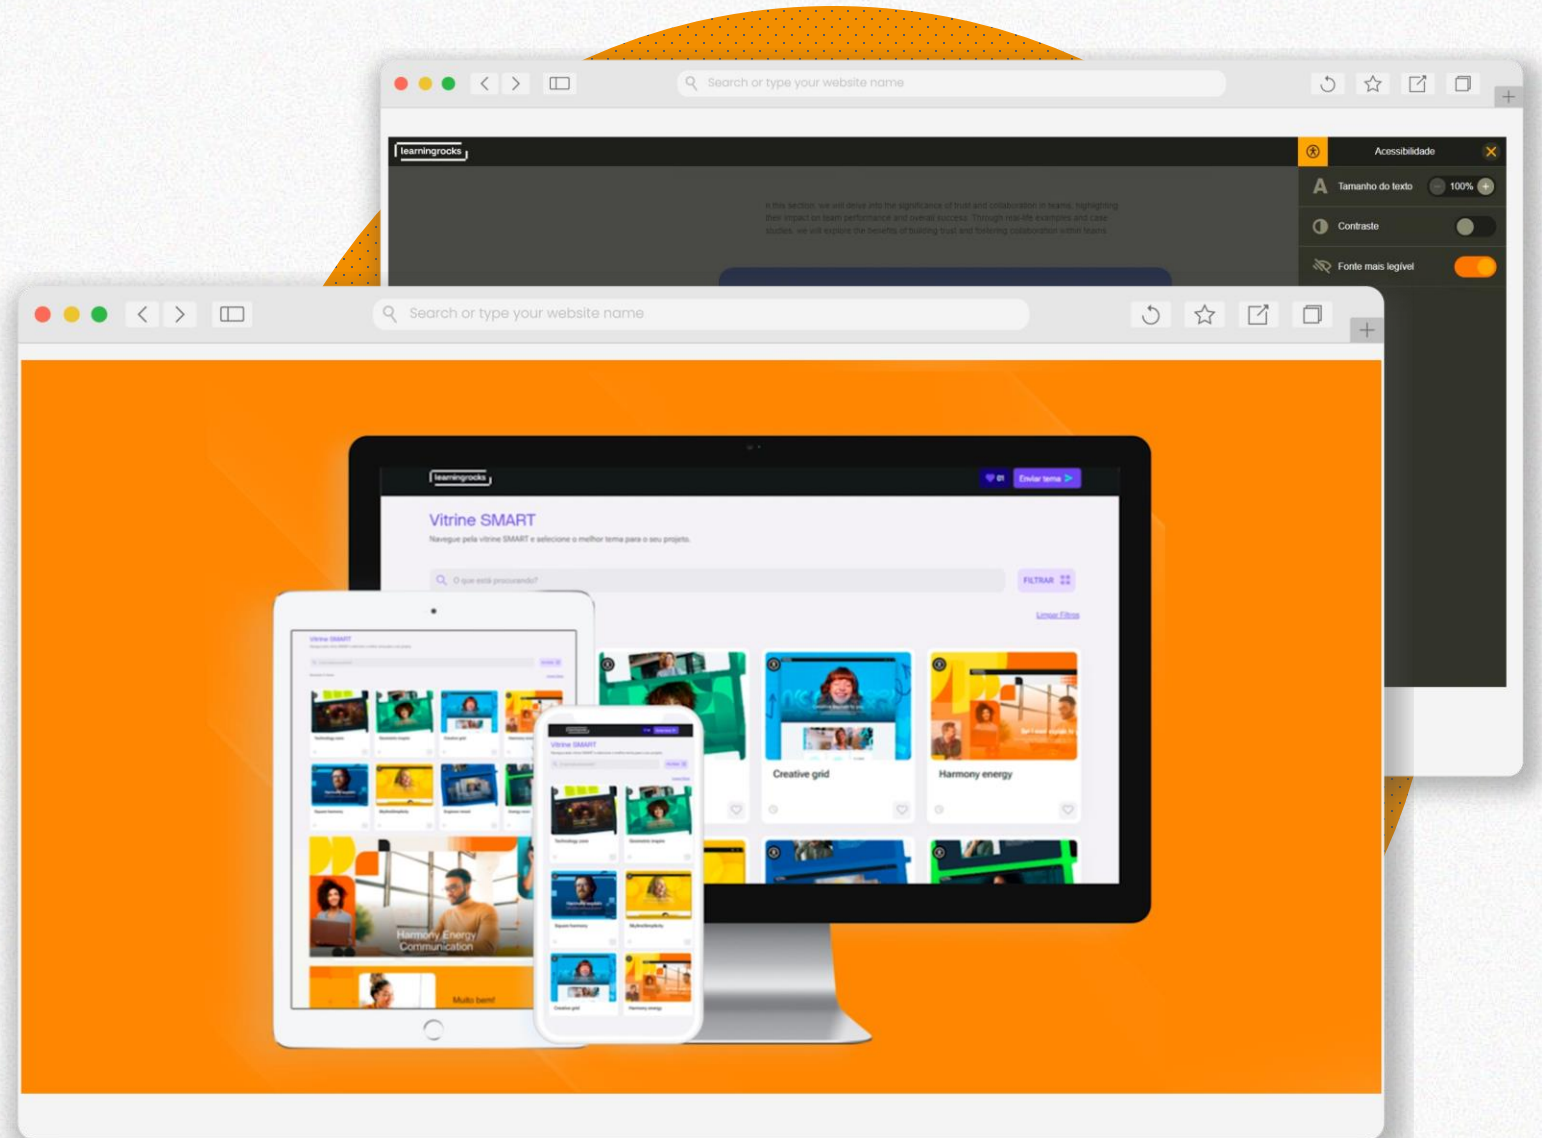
Search or type your website name

learningrocks

Acessibilidade

Tamanho do texto 100%

Contraste

Fonte mais legível

In this section, we will delve into the significance of trust and collaboration in teams, highlighting their impact on team performance and overall success. Through real-life examples and case studies, we will explore the benefits of building trust and fostering collaboration within teams.

Search or type your website name

learningrocks

Enviar tema

Vitrine SMART

Navegue pela vitrine SMART e selecione o melhor tema para o seu projeto.

O que está procurando?

FILTRAR

Limpar Filtros

Creative grid

Harmony energy

Harmony Energy Communication

Muito bem!

Vitrine SMART